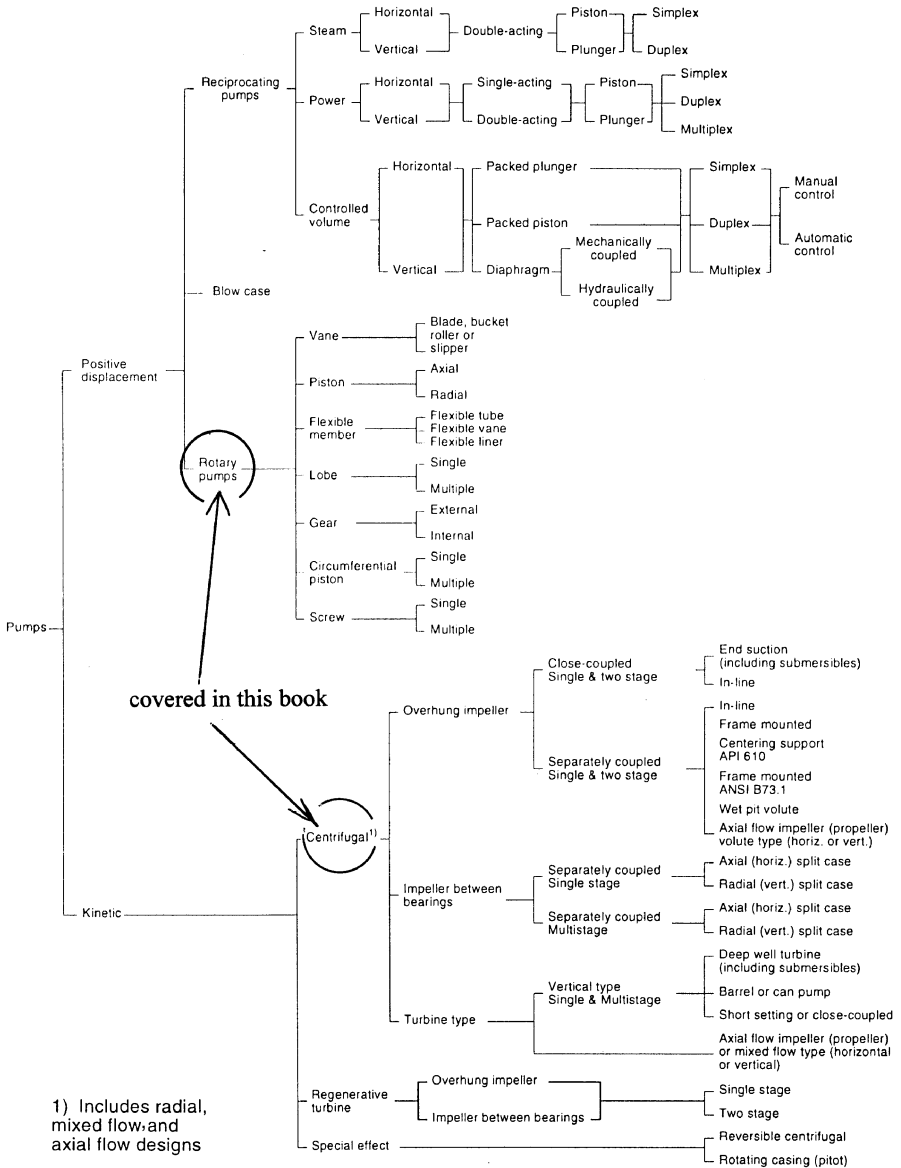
Pumps

Positive displacement

Reciprocating pumps

Steam
Horizontal
Vertical
Double-acting
Piston
Plunger
Simplex
Duplex

Power
Horizontal
Vertical
Single-acting
Double-acting
Piston
Plunger
Simplex
Duplex
Multiplex

Controlled volume
Horizontal
Vertical
Packed plunger
Packed piston
Diaphragm
Mechanically coupled
Hydraulically coupled
Simplex
Duplex
Multiplex
Manual control
Automatic control

Blow case

Rotary pumps

Vane
Blade, bucket roller or slipper

Piston
Axial
Radial

Flexible member
Flexible tube
Flexible vane
Flexible liner

Lobe
Single
Multiple

Gear
External
Internal

Circumferential piston
Single
Multiple

Screw
Single
Multiple

covered in this book

Kinetic

Centrifugal$^{1)}$

Overhung impeller
Close-coupled Single & two stage
End suction (including submersibles)
In-line
Separately coupled Single & two stage
In-line
Frame mounted
Centering support API 610
Frame mounted ANSI B73.1
Wet pit volute
Axial flow impeller (propeller) volute type (horiz. or vert.)

Impeller between bearings
Separately coupled Single stage
Axial (horiz.) split case
Radial (vert.) split case
Separately coupled Multistage
Axial (horiz.) split case
Radial (vert.) split case

Turbine type
Vertical type Single & Multistage
Deep well turbine (including submersibles)
Barrel or can pump
Short setting or close-coupled
Axial flow impeller (propeller) or mixed flow type (horizontal or vertical)

Regenerative turbine
Overhung impeller
Impeller between bearings
Single stage
Two stage

Special effect
Reversible centrifugal
Rotating casing (pitot)

1) Includes radial, mixed flow,and axial flow designs